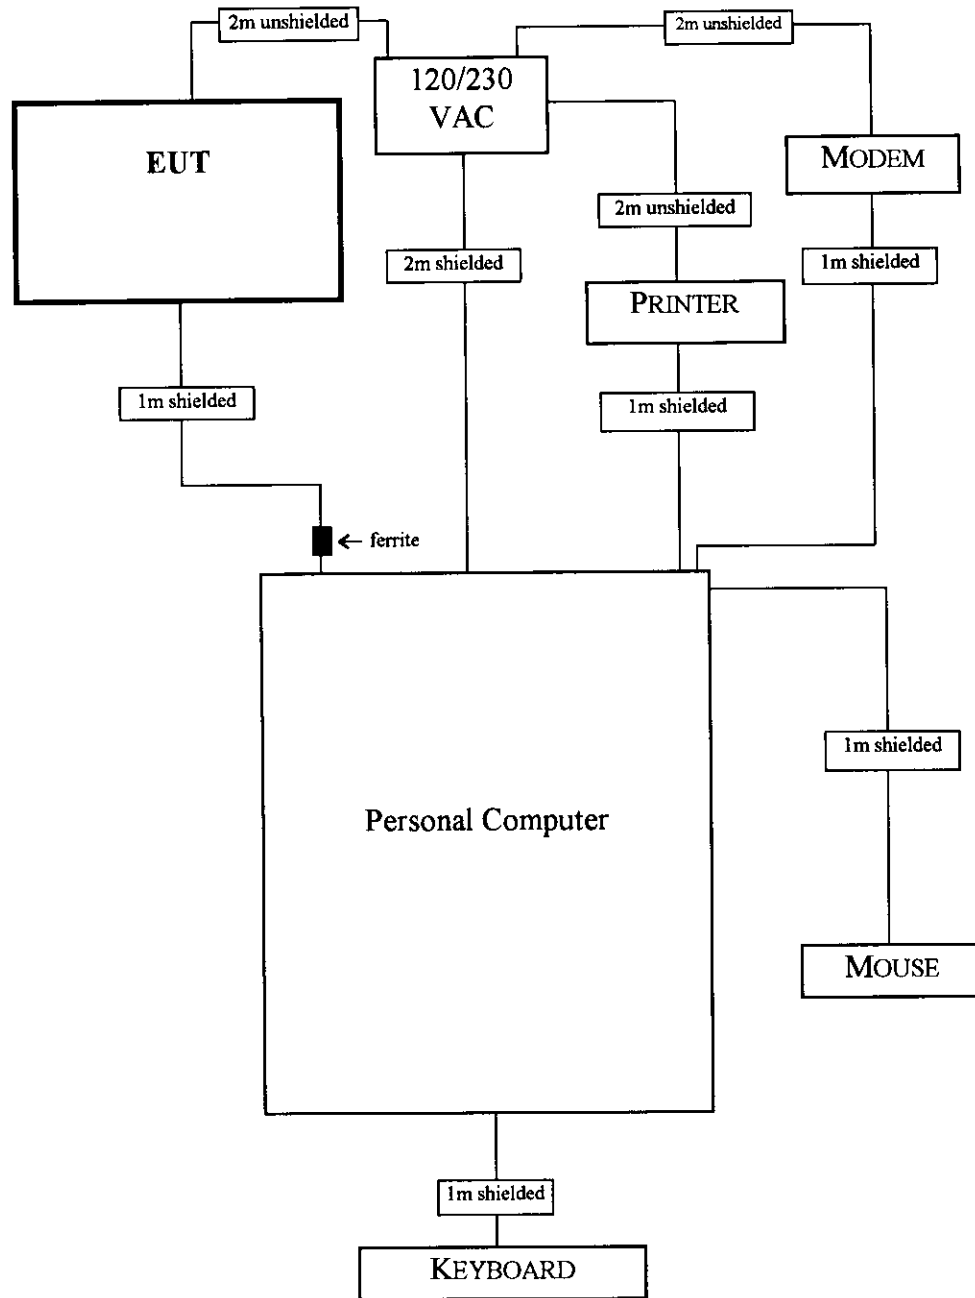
2m unshielded

2m unshielded

120/230 VAC

EUT

MODEM

2m unshielded

2m shielded

1m shielded

PRINTER

1m shielded

1m shielded

ferrite

1m shielded

Personal Computer

MOUSE

1m shielded

KEYBOARD